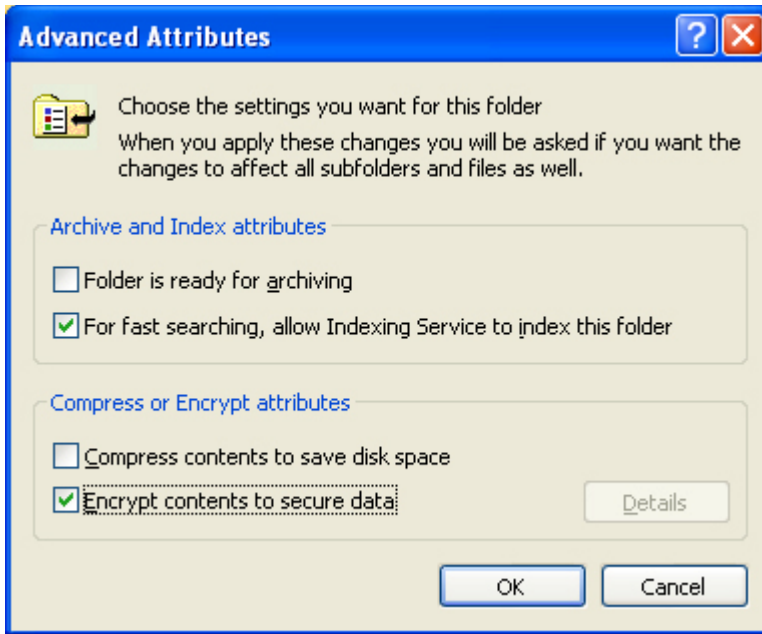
Advanced Attributes

Choose the settings you want for this folder

When you apply these changes you will be asked if you want the changes to affect all subfolders and files as well.

Archive and Index attributes

Folder is ready for archiving

For fast searching, allow Indexing Service to index this folder

Compress or Encrypt attributes

Compress contents to save disk space

Encrypt contents to secure data

Details

OK

Cancel